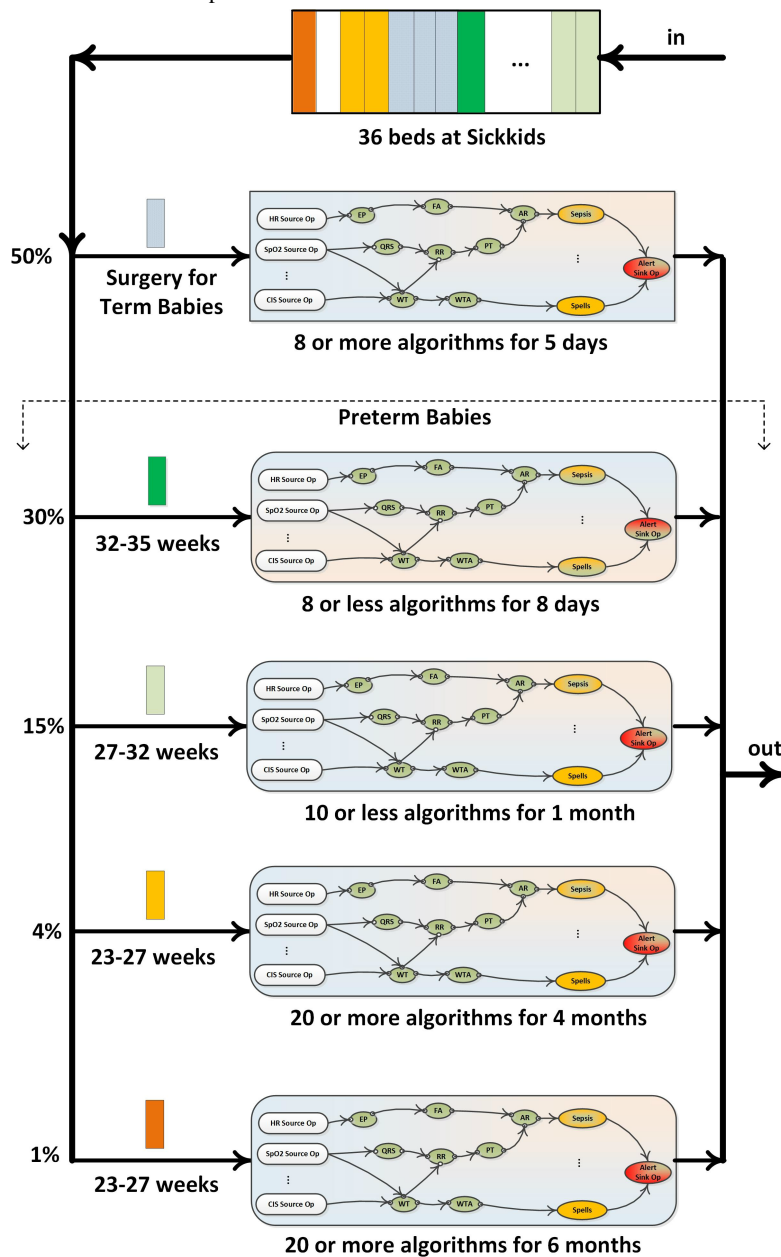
...

in

36 beds at Sickkids

50%

Surgery for Term Babies

HR Source Op
SpO2 Source Op
⋮
CIS Source Op
EP
FA
AR
Sepsis
QRS
RR
PT
⋮
Alert Sink Op
WT
WTA
Spells

8 or more algorithms for 5 days

Preterm Babies

30%

32-35 weeks

HR Source Op
SpO2 Source Op
⋮
CIS Source Op
EP
FA
AR
Sepsis
QRS
RR
PT
⋮
Alert Sink Op
WT
WTA
Spells

8 or less algorithms for 8 days

15%

27-32 weeks

HR Source Op
SpO2 Source Op
⋮
CIS Source Op
EP
FA
AR
Sepsis
QRS
RR
PT
⋮
Alert Sink Op
WT
WTA
Spells

out

10 or less algorithms for 1 month

4%

23-27 weeks

HR Source Op
SpO2 Source Op
⋮
CIS Source Op
EP
FA
AR
Sepsis
QRS
RR
PT
⋮
Alert Sink Op
WT
WTA
Spells

20 or more algorithms for 4 months

1%

23-27 weeks

HR Source Op
SpO2 Source Op
⋮
CIS Source Op
EP
FA
AR
Sepsis
QRS
RR
PT
⋮
Alert Sink Op
WT
WTA
Spells

20 or more algorithms for 6 months